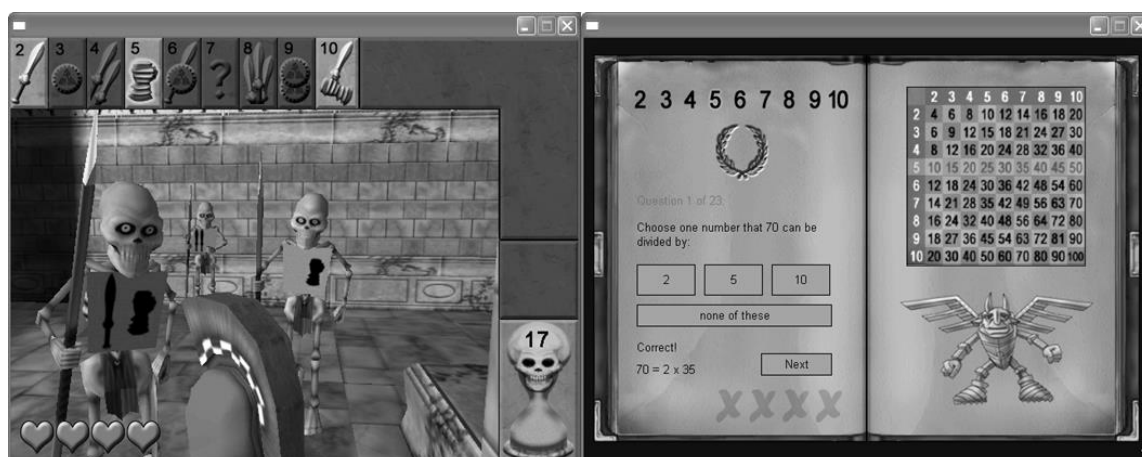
2 3 4 5 6 7 ? 8 9 10

17

2 3 4 5 6 7 8 9 10

Question 1 of 23

Choose one number that 70 can be divided by:

2

5

10

none of these

Correct!
70 = 2 x 35

Next

| | 2 | 3 | 4 | 5 | 6 | 7 | 8 | 9 | 10 |
|---|---|---|---|---|---|---|---|---|---|
| 2 | 4 | 6 | 8 | 10 | 12 | 14 | 16 | 18 | 20 |
| 3 | 6 | 9 | 12 | 15 | 18 | 21 | 24 | 27 | 30 |
| 4 | 8 | 12 | 16 | 20 | 24 | 28 | 32 | 36 | 40 |
| 5 | 10 | 15 | 20 | 25 | 30 | 35 | 40 | 45 | 50 |
| 6 | 12 | 18 | 24 | 30 | 36 | 42 | 48 | 54 | 60 |
| 7 | 14 | 21 | 28 | 35 | 42 | 49 | 56 | 63 | 70 |
| 8 | 16 | 24 | 32 | 40 | 48 | 56 | 64 | 72 | 80 |
| 9 | 18 | 27 | 36 | 45 | 54 | 63 | 72 | 81 | 90 |
| 10 | 20 | 30 | 40 | 50 | 60 | 70 | 80 | 90 | 100 |